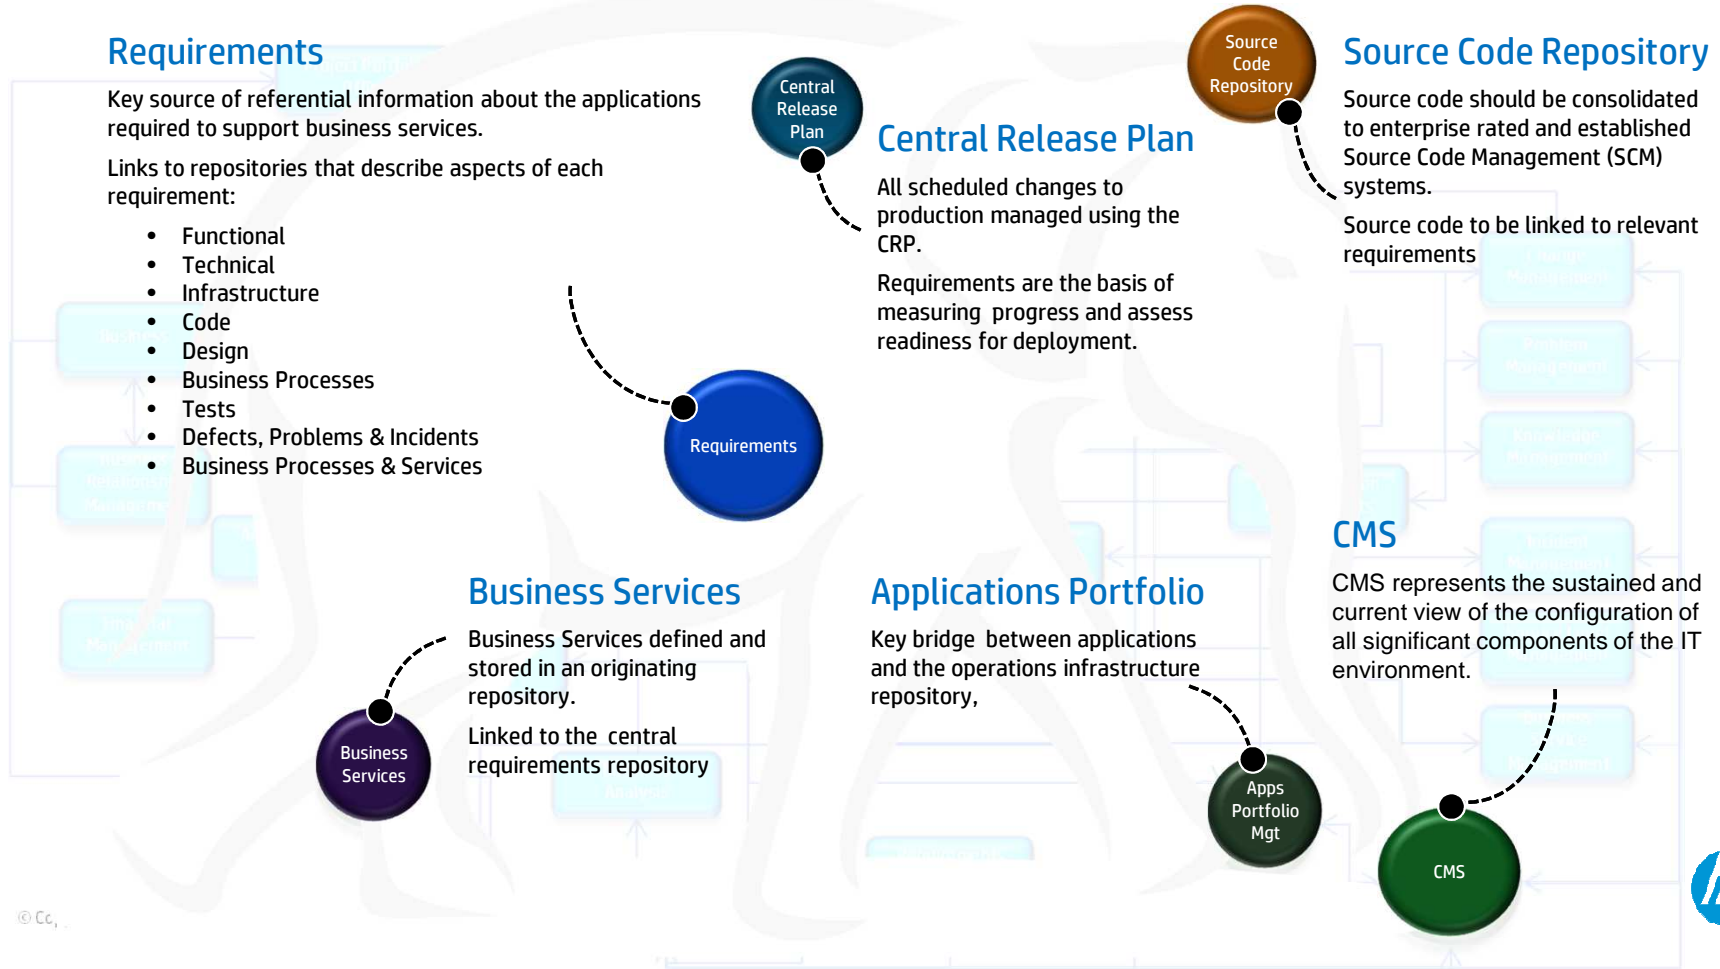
Requirements

Key source of referential information about the applications required to support business services.

Links to repositories that describe aspects of each requirement:

- Functional
- Technical
- Infrastructure
- Code
- Design
- Business Processes
- Tests
- Defects, Problems & Incidents
- Business Processes & Services

Central Release Plan

Central Release Plan

All scheduled changes to production managed using the CRP.

Requirements are the basis of measuring progress and assess readiness for deployment.

Source Code Repository

Source Code Repository

Source code should be consolidated to enterprise rated and established Source Code Management (SCM) systems.

Source code to be linked to relevant requirements

Requirements

Business Services

Business Services defined and stored in an originating repository.

Linked to the central requirements repository

Business Services

Applications Portfolio

Key bridge between applications and the operations infrastructure repository,

Apps Portfolio Mgt

CMS

CMS represents the sustained and current view of the configuration of all significant components of the IT environment.

CMS

© Cc,